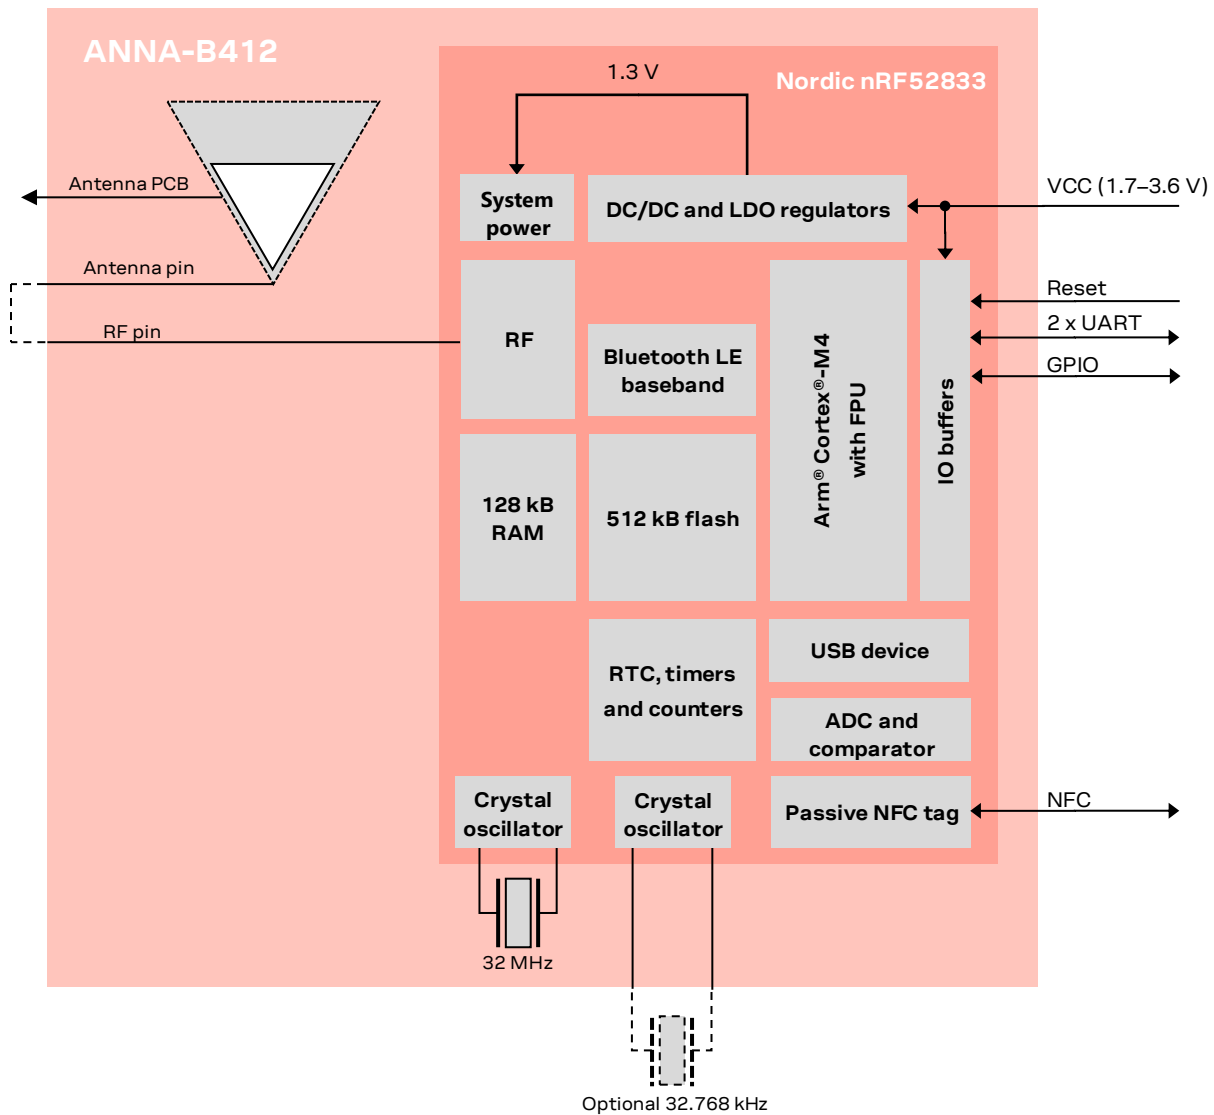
ANNA-B412

Nordic nRF52833

1.3 V

Antenna PCB

Antenna pin

RF pin

System power

DC/DC and LDO regulators

VCC (1.7–3.6 V)

RF

Bluetooth LE baseband

Arm® Cortex®-M4 with FPU

IO buffers

Reset

2 x UART

GPIO

128 kB RAM

512 kB flash

RTC, timers and counters

USB device

ADC and comparator

Crystal oscillator

Crystal oscillator

Passive NFC tag

NFC

32 MHz

Optional 32.768 kHz